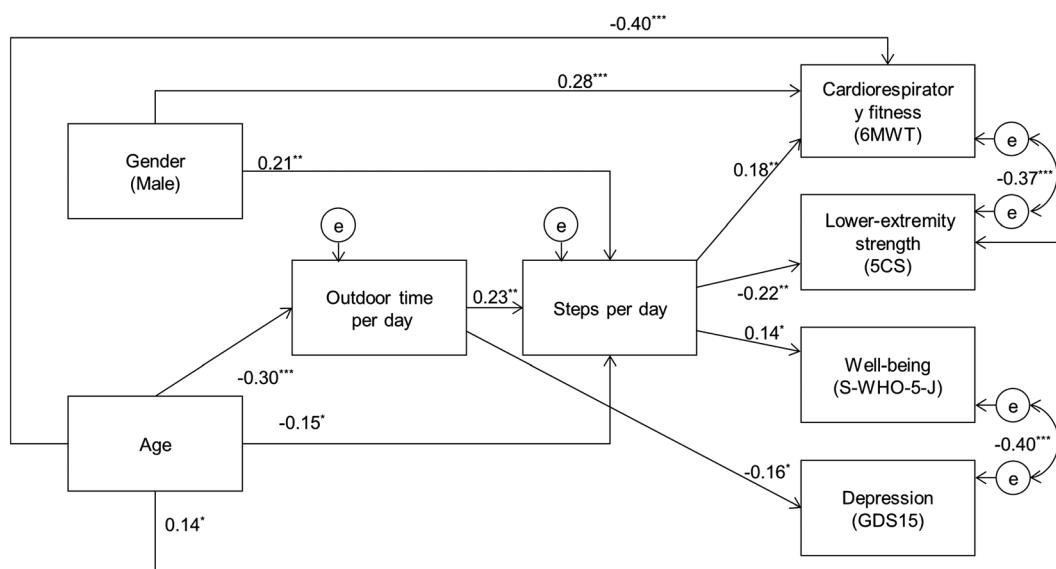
-0.40***

0.28***

Cardiorespirator y fitness (6MWT)

Gender (Male)

0.21**

0.18**

e

-0.37***

e

e

e

Lower-extremity strength (5CS)

Outdoor time per day

0.23**

Steps per day

-0.22**

0.14*

Well-being (S-WHO-5-J)

-0.30***

e

Age

-0.15*

-0.40***

e

-0.16*

Depression (GDS15)

0.14*